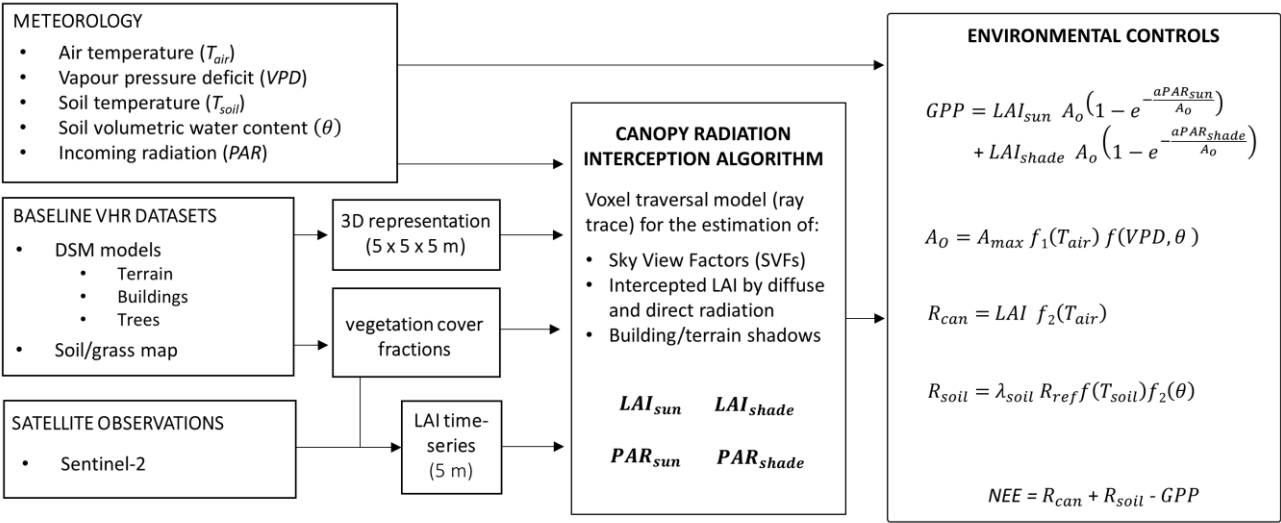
METEOROLOGY
- Air temperature ($T_{air}$)
- Vapour pressure deficit (*VPD*)
- Soil temperature ($T_{soil}$)
- Soil volumetric water content ($\theta$)
- Incoming radiation (*PAR*)

BASELINE VHR DATASETS
- DSM models
  - Terrain
  - Buildings
  - Trees
- Soil/grass map

SATELLITE OBSERVATIONS
- Sentinel-2

3D representation (5 x 5 x 5 m)

vegetation cover fractions

LAI time-series (5 m)

CANOPY RADIATION INTERCEPTION ALGORITHM

Voxel traversal model (ray trace) for the estimation of:
- Sky View Factors (SVFs)
- Intercepted LAI by diffuse and direct radiation
- Building/terrain shadows

$LAI_{sun}$ $LAI_{shade}$

$PAR_{sun}$ $PAR_{shade}$

ENVIRONMENTAL CONTROLS

$GPP = LAI_{sun}\ A_o\left(1 - e^{-\frac{aPAR_{sun}}{A_o}}\right) + LAI_{shade}\ A_o\left(1 - e^{-\frac{aPAR_{shade}}{A_o}}\right)$

$A_O = A_{max}\ f_1(T_{air})\ f(VPD, \theta)$

$R_{can} = LAI\ \ f_2(T_{air})$

$R_{soil} = \lambda_{soil}\ R_{ref} f(T_{soil}) f_2(\theta)$

$NEE = R_{can} + R_{soil} - GPP$